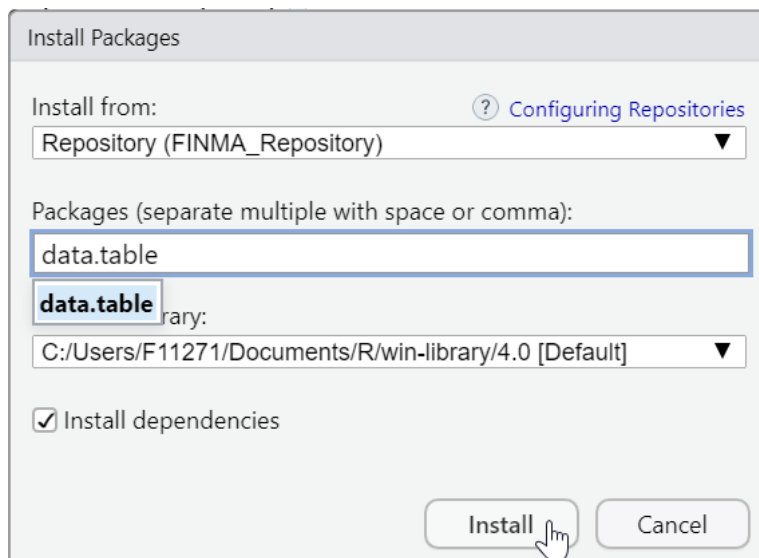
Install Packages

Install from:

? Configuring Repositories

Repository (FINMA_Repository) ▼

Packages (separate multiple with space or comma):

data.table

data.table

rary:

C:/Users/F11271/Documents/R/win-library/4.0 [Default] ▼

☑ Install dependencies

Install

Cancel